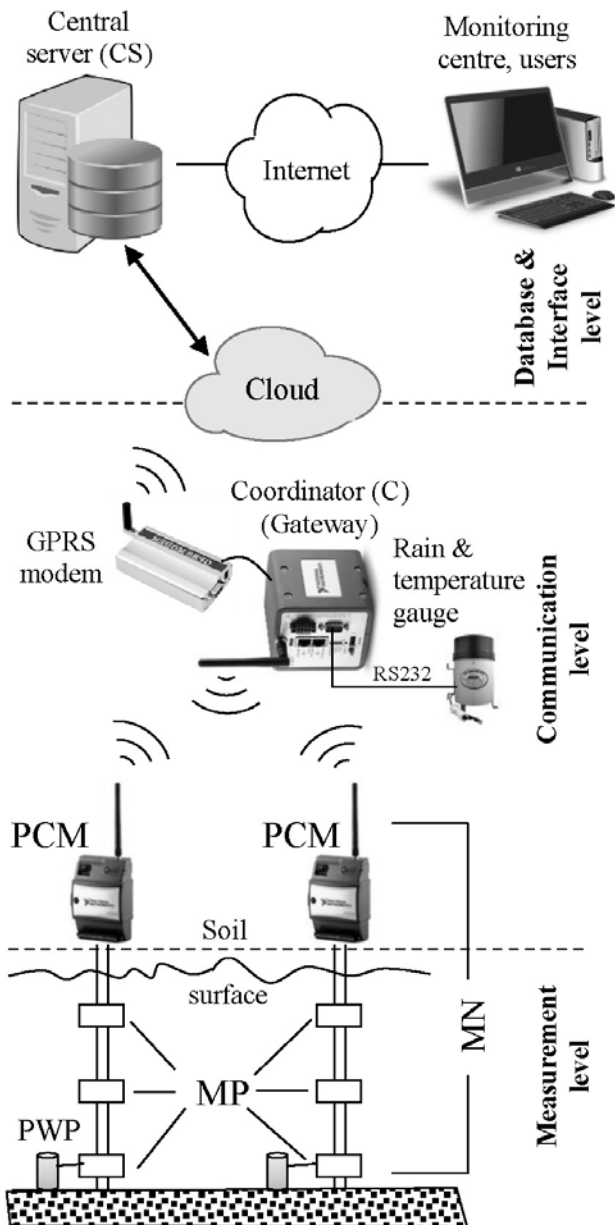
Central server (CS)

Monitoring centre, users

Internet

Database & Interface level

Cloud

Coordinator (C) (Gateway)

GPRS modem

Rain & temperature gauge

Communication level

RS232

PCM

PCM

Soil

surface

MN

MP

PWP

Measurement level